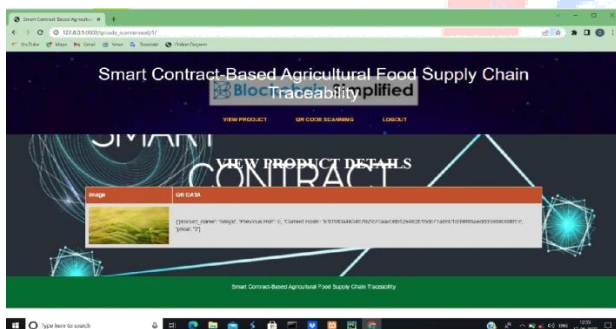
Smart Contract-Based Agricultur ×
127.0.0.1:8000/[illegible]

Smart Contract-Based Agricultural Food Supply Chain Traceability

Blockchain Simplified

VIEW PRODUCT QR CODE SCANNING LOGOUT

SMART CONTRACT

VIEW PRODUCT DETAILS

| Image | QR DATA |
|---|---|
| | {'product_name': 'Selgal', 'Previous Hash': 0, 'Current Hash': '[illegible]', 'price': '5'} |

Smart Contract-Based Agricultural Food Supply Chain Traceability

Type here to search